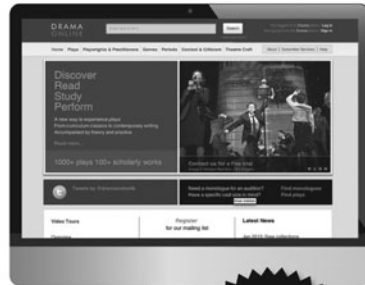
DRAMA
ONLINE

Search

Home Plays Playwrights & Practitioners Genres Periods Context & Criticism Theatre Craft About Subscriber Services Help

Discover
Read
Study
Perform

A new way to experience plays
From curriculum classics to contemporary writing
Accompanied by theory and practice

Read more

1000+ plays 100+ scholarly works

Contact us for a free trial

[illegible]

Need a monologue for an audition?
Find monologues
Find plays

Video Tours

Register
for our mailing list

Latest News

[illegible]